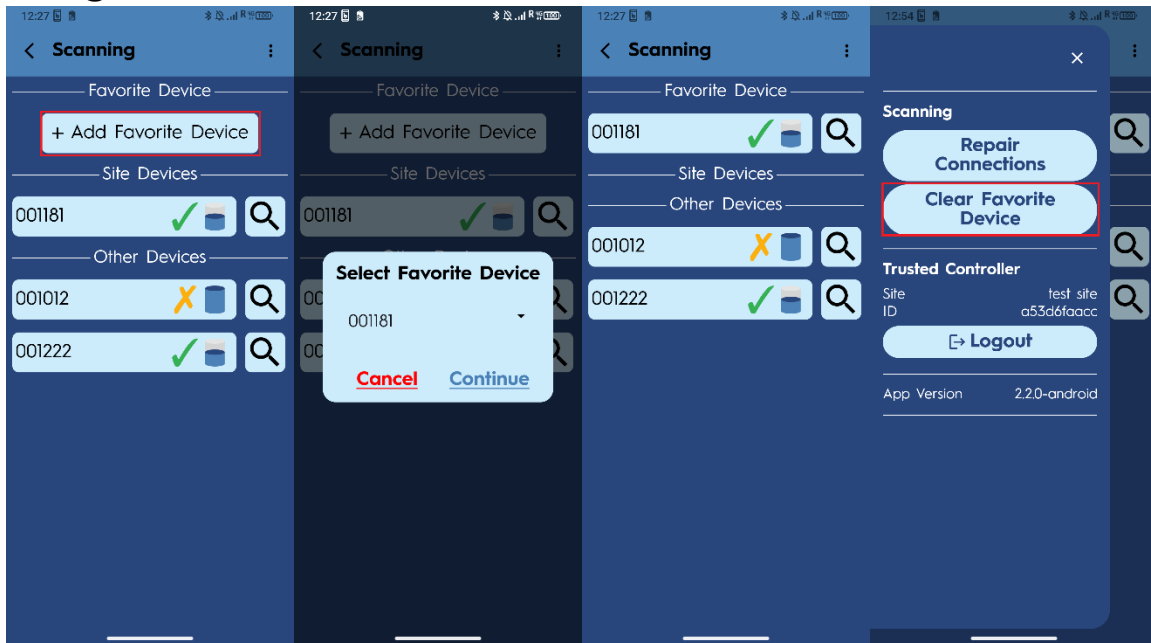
12:27

Scanning

Favorite Device

+ Add Favorite Device

Site Devices

001181

Other Devices

001012

001222

12:27

Scanning

Favorite Device

+ Add Favorite Device

Site Devices

001181

Select Favorite Device

001181

Cancel Continue

12:27

Scanning

Favorite Device

001181

Site Devices

Other Devices

001012

001222

12:54

×

Scanning

Repair Connections

Clear Favorite Device

Trusted Controller

Site test site
ID a53d6faacc

Logout

App Version 2.2.0-android